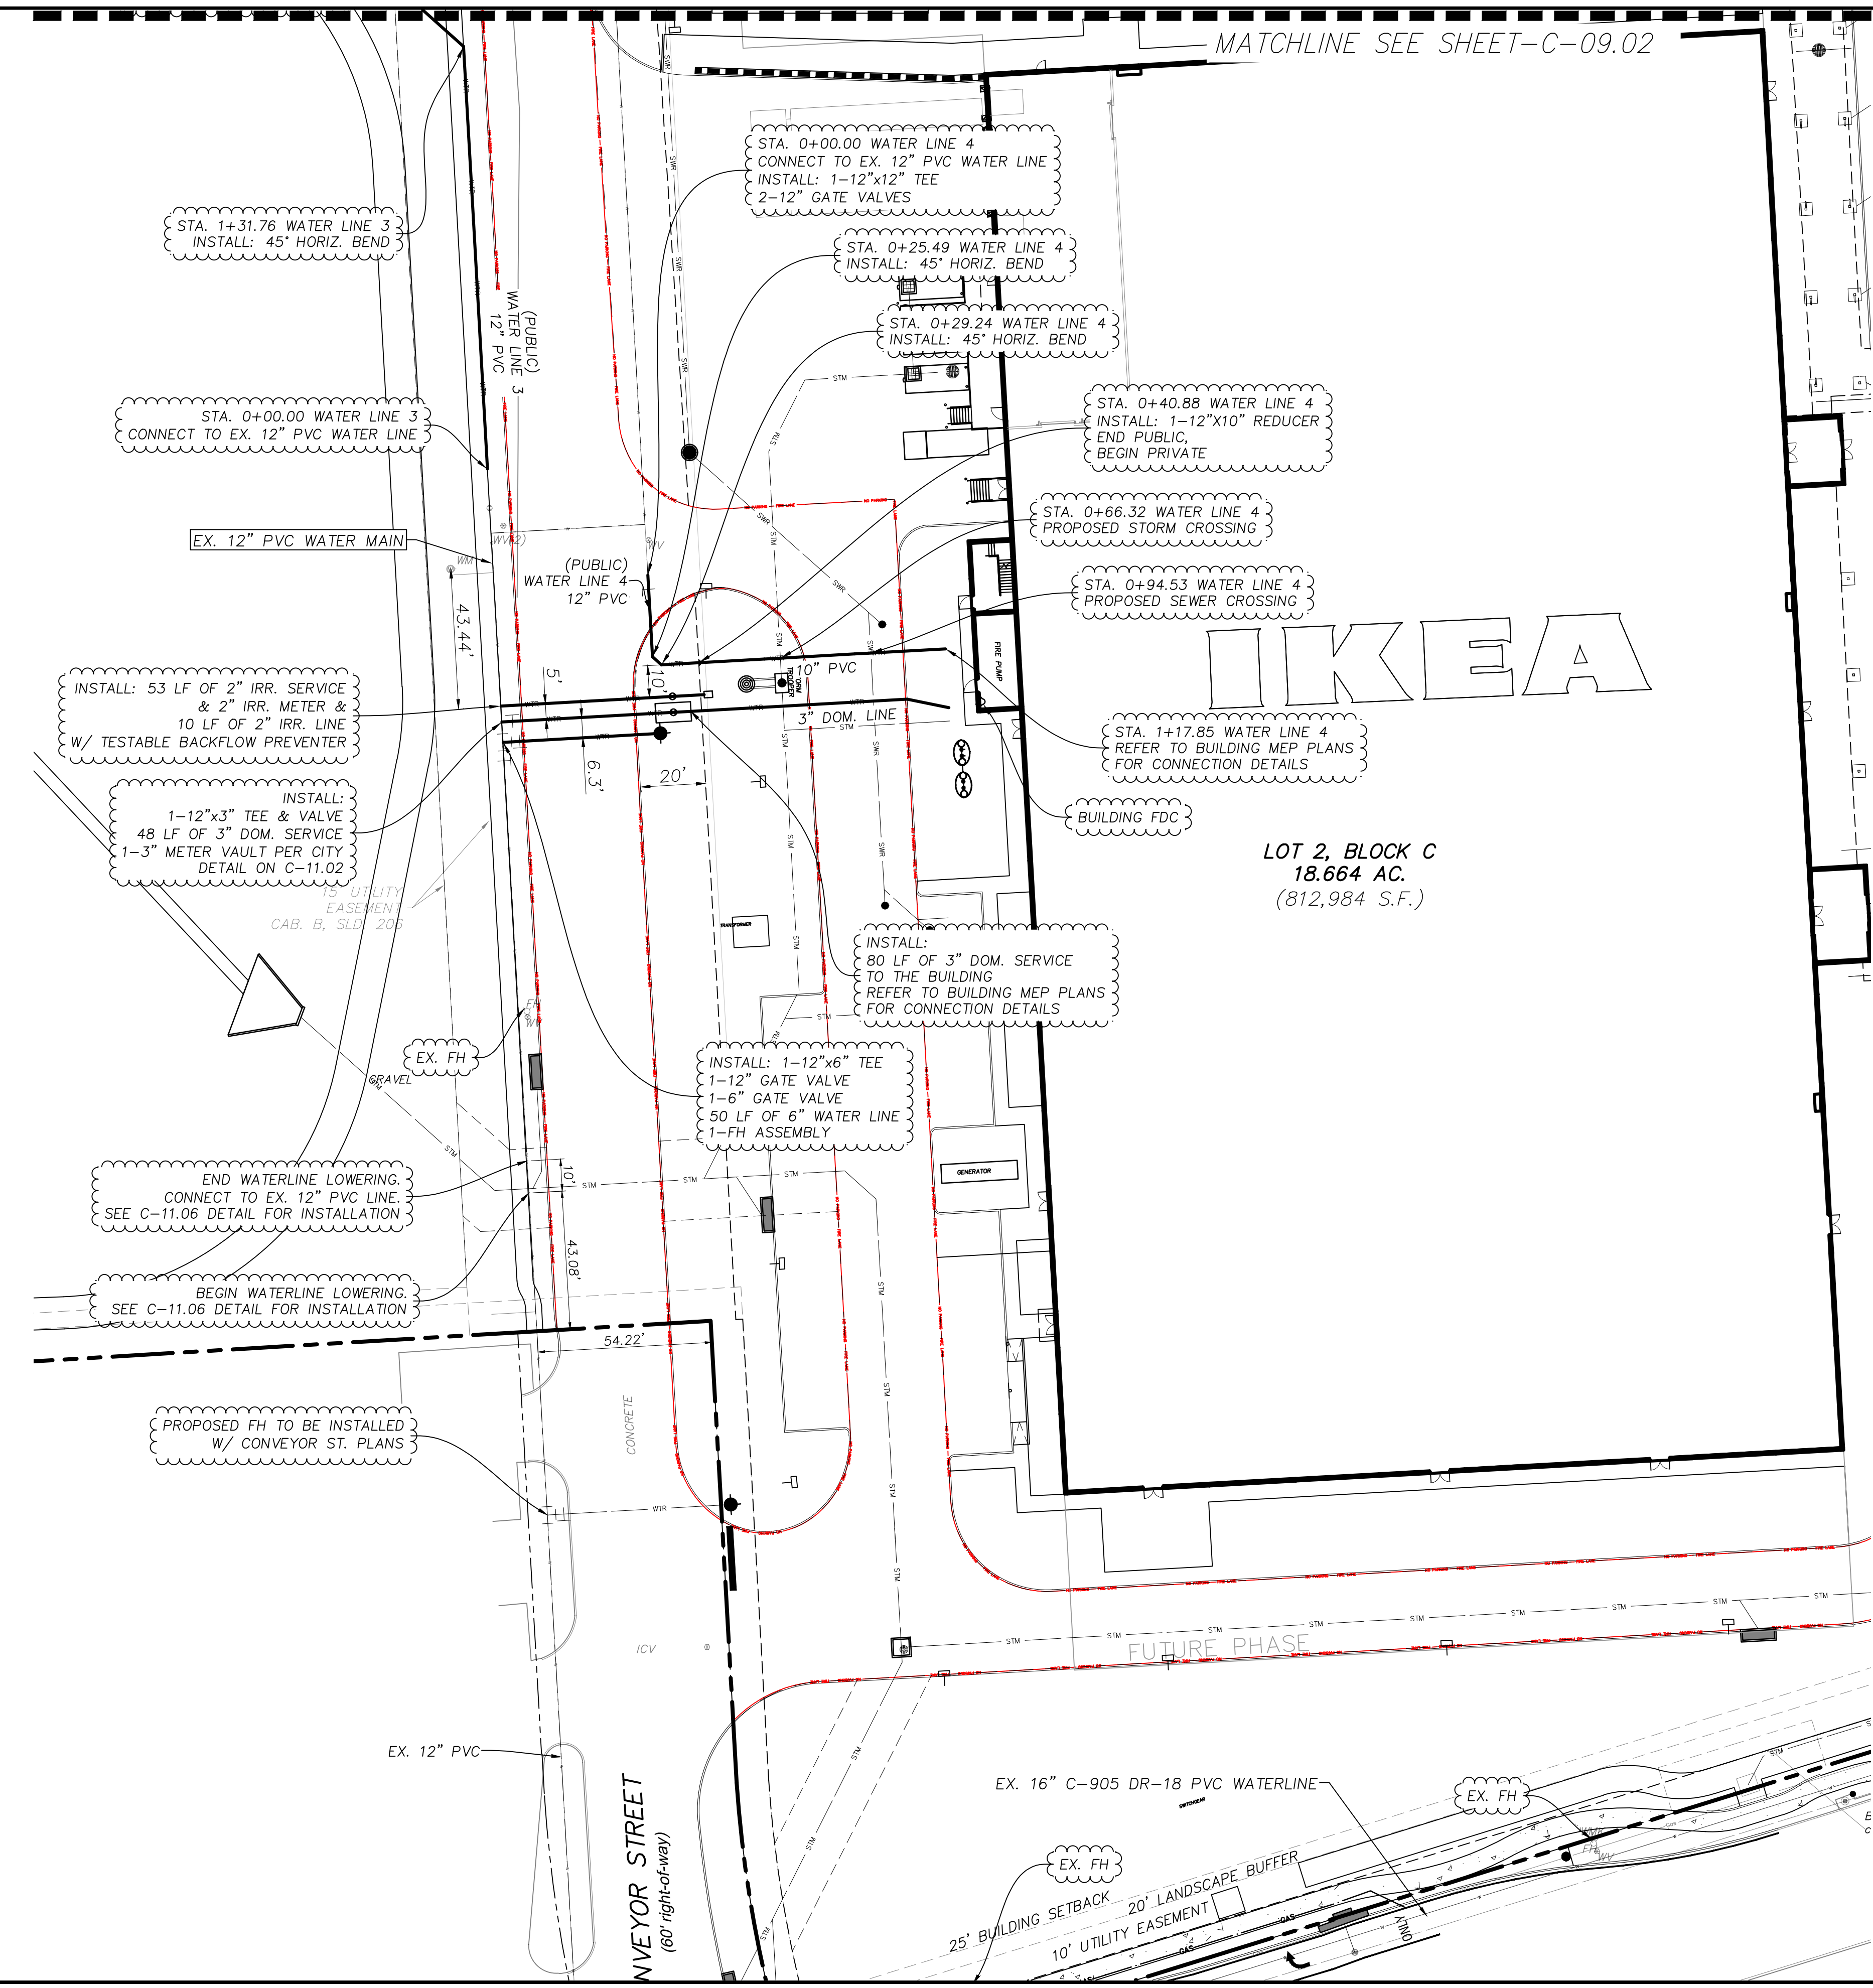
MATCHLINE SEE SHEET-C-09.02

STA. 0+00.00 WATER LINE 4
CONNECT TO EX. 12" PVC WATER LINE
INSTALL: 1-12"x12" TEE
2-12" GATE VALVES

STA. 1+31.76 WATER LINE 3
INSTALL: 45° HORIZ. BEND

STA. 0+25.49 WATER LINE 4
INSTALL: 45° HORIZ. BEND

(PUBLIC)
WATER LINE 3
12" PVC

STA. 0+29.24 WATER LINE 4
INSTALL: 45° HORIZ. BEND

STA. 0+00.00 WATER LINE 3
CONNECT TO EX. 12" PVC WATER LINE

STA. 0+40.88 WATER LINE 4
INSTALL: 1-12"X10" REDUCER
END PUBLIC,
BEGIN PRIVATE

STA. 0+66.32 WATER LINE 4
PROPOSED STORM CROSSING

EX. 12" PVC WATER MAIN

(PUBLIC)
WATER LINE 4
12" PVC

STA. 0+94.53 WATER LINE 4
PROPOSED SEWER CROSSING

43.44'

IKEA

FIRE PUMP

5'

10'

10" PVC

INSTALL: 53 LF OF 2" IRR. SERVICE
& 2" IRR. METER &
10 LF OF 2" IRR. LINE
W/ TESTABLE BACKFLOW PREVENTER

3" DOM. LINE

STA. 1+17.85 WATER LINE 4
REFER TO BUILDING MEP PLANS
FOR CONNECTION DETAILS

6.3'

20'

INSTALL:
1-12"x3" TEE & VALVE
48 LF OF 3" DOM. SERVICE
1-3" METER VAULT PER CITY
DETAIL ON C-11.02

BUILDING FDC

LOT 2, BLOCK C
18.664 AC.
(812,984 S.F.)

15' UTILITY
EASEMENT
CAB. B, SLD. 205

TRANSFORMER

INSTALL:
80 LF OF 3" DOM. SERVICE
TO THE BUILDING
REFER TO BUILDING MEP PLANS
FOR CONNECTION DETAILS

EX. FH

GRAVEL

INSTALL: 1-12"x6" TEE
1-12" GATE VALVE
1-6" GATE VALVE
50 LF OF 6" WATER LINE
1-FH ASSEMBLY

GENERATOR

END WATERLINE LOWERING.
CONNECT TO EX. 12" PVC LINE.
SEE C-11.06 DETAIL FOR INSTALLATION

10'

43.08'

BEGIN WATERLINE LOWERING.
SEE C-11.06 DETAIL FOR INSTALLATION

54.22'

CONCRETE

PROPOSED FH TO BE INSTALLED
W/ CONVEYOR ST. PLANS

WTR

ICV

FUTURE PHASE

EX. 12" PVC

EX. 16" C-905 DR-18 PVC WATERLINE

EX. FH

EX. FH

NVEYOR STREET
(60' right-of-way)

20' LANDSCAPE BUFFER
25' BUILDING SETBACK
10' UTILITY EASEMENT

STM
SWR
WV
WM
GAS